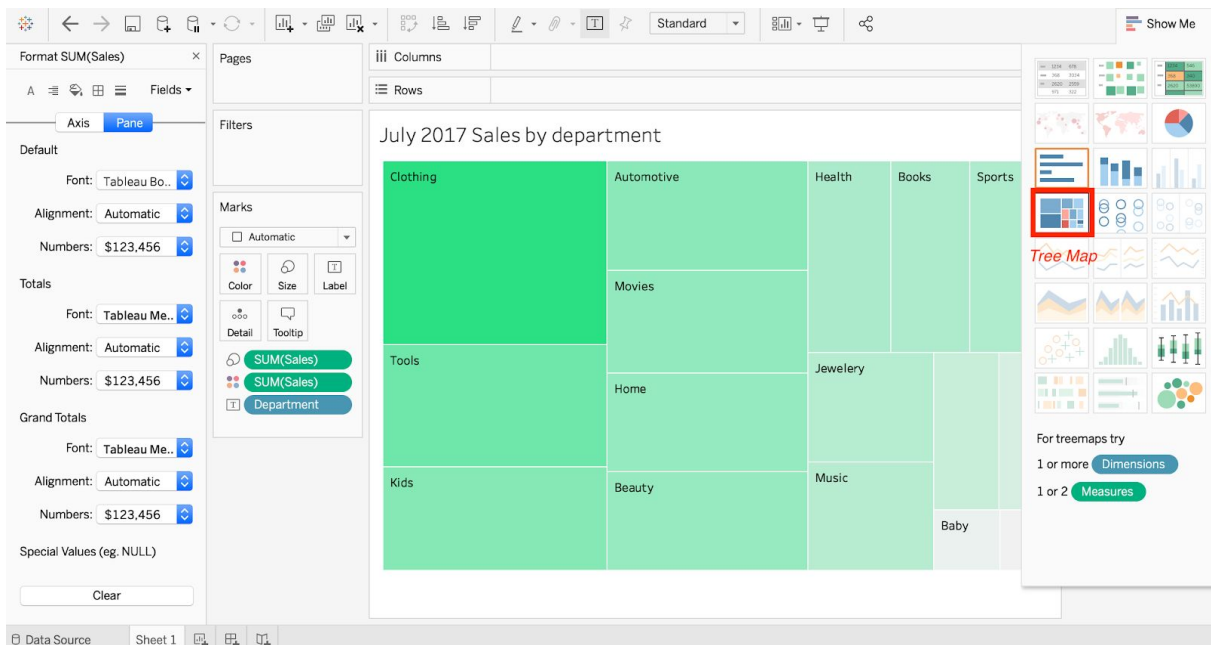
Standard
Show Me

Format SUM(Sales) ×
Fields ▾
Axis Pane
Default
Font: Tableau Bo..
Alignment: Automatic
Numbers: $123,456
Totals
Font: Tableau Me..
Alignment: Automatic
Numbers: $123,456
Grand Totals
Font: Tableau Me..
Alignment: Automatic
Numbers: $123,456
Special Values (eg. NULL)
Clear

Pages
Filters
Marks
Automatic
Color Size Label
Detail Tooltip
SUM(Sales)
SUM(Sales)
Department

Columns
Rows

July 2017 Sales by department

Clothing
Automotive
Health
Books
Sports
Movies
Tools
Jewelery
Home
Kids
Beauty
Music
Baby

Tree Map
For treemaps try
1 or more Dimensions
1 or 2 Measures

Data Source
Sheet 1